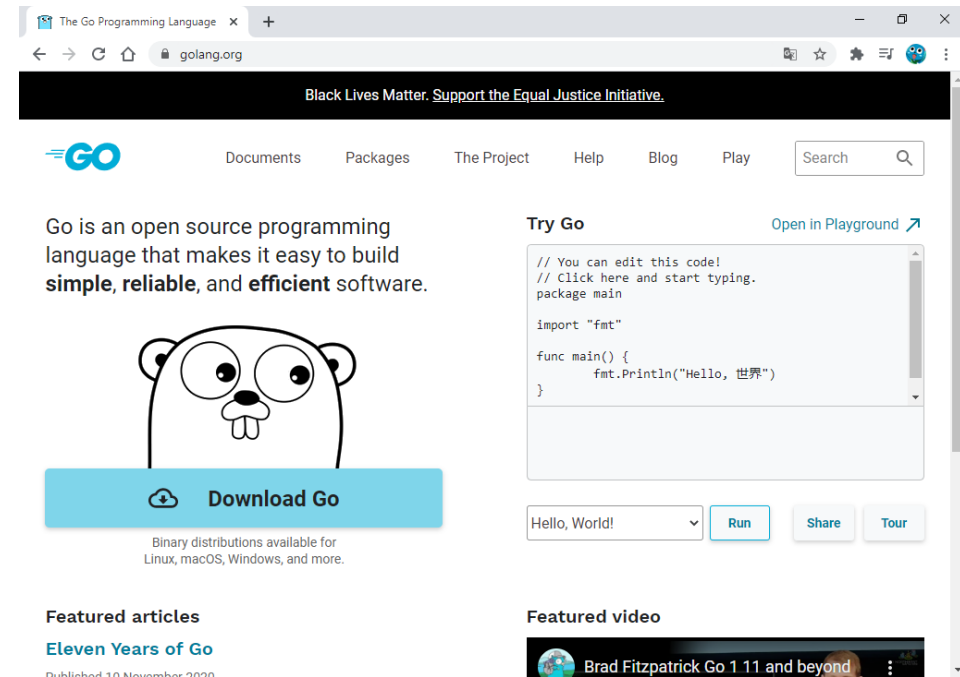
The Go Programming Language ×

golang.org

Black Lives Matter. Support the Equal Justice Initiative.

GO

Documents Packages The Project Help Blog Play

Search

Go is an open source programming language that makes it easy to build **simple**, **reliable**, and **efficient** software.

Download Go

Binary distributions available for Linux, macOS, Windows, and more.

Try Go

Open in Playground

```
// You can edit this code!
// Click here and start typing.
package main

import "fmt"

func main() {
	fmt.Println("Hello, 世界")
}
```

Hello, World!

Run

Share

Tour

Featured articles

Eleven Years of Go

Published 10 November 2020

Featured video

Brad Fitzpatrick Go 1.11 and beyond